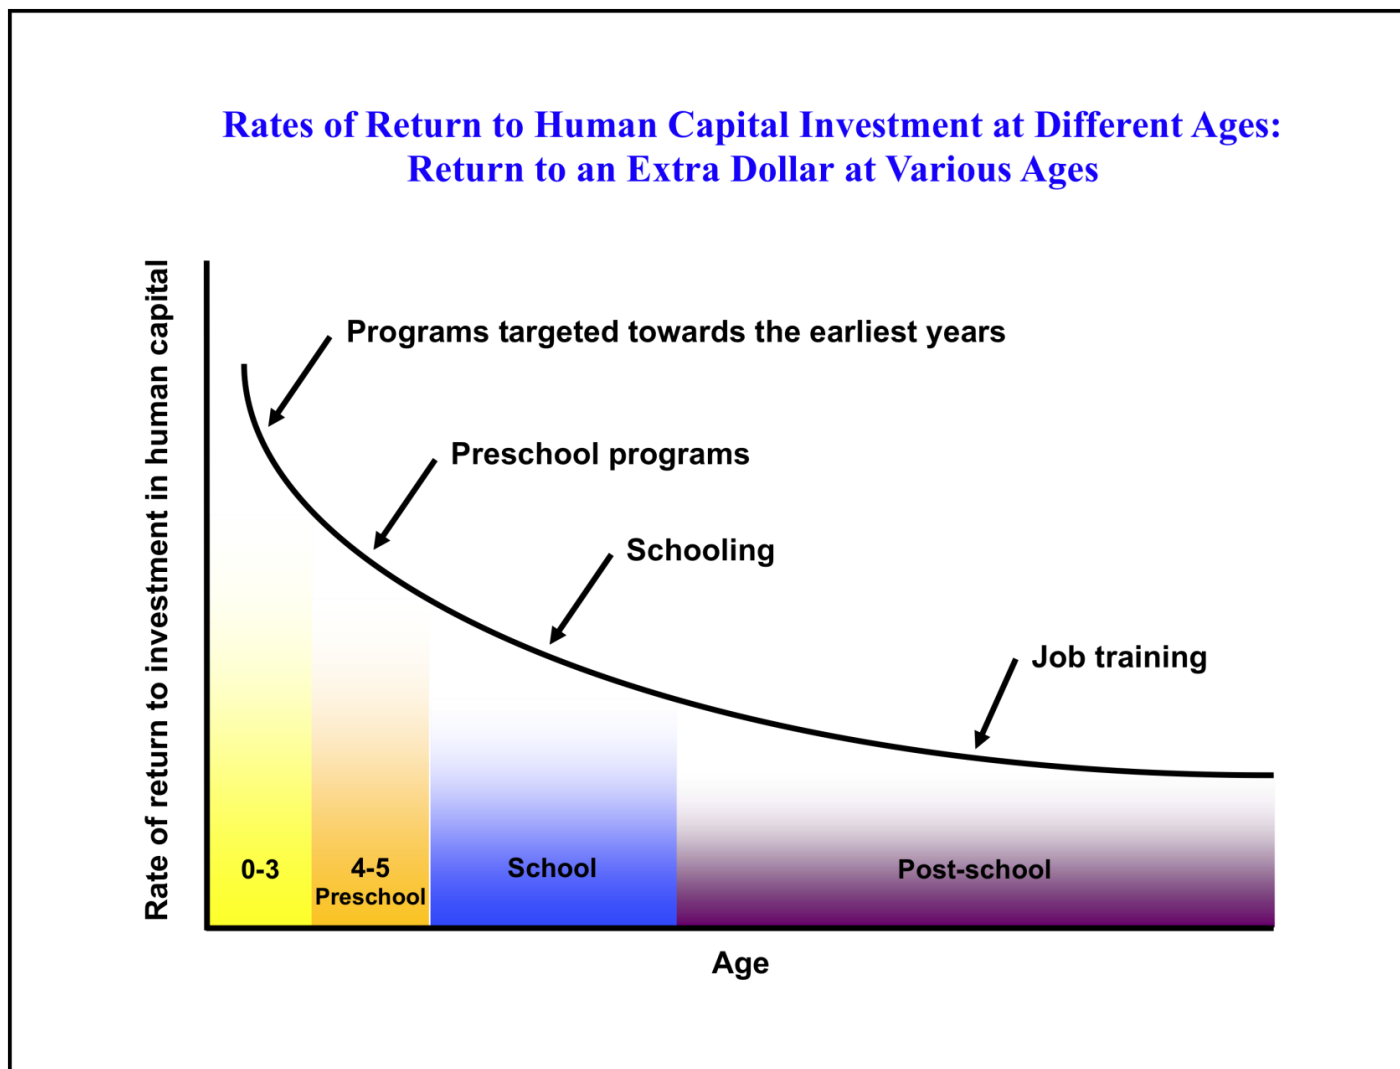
Rates of Return to Human Capital Investment at Different Ages:
Return to an Extra Dollar at Various Ages

Rate of return to investment in human capital

Programs targeted towards the earliest years

Preschool programs

Schooling

Job training

0-3

4-5
Preschool

School

Post-school

Age